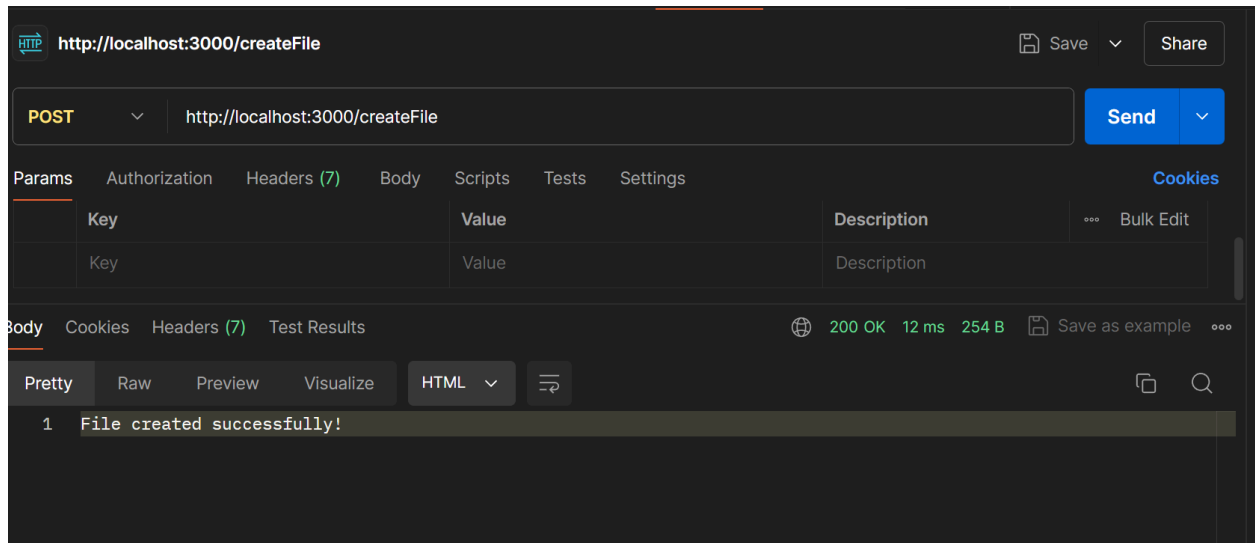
HTTP http://localhost:3000/createFile

Save

Share

POST

http://localhost:3000/createFile

Send

Params Authorization Headers (7) Body Scripts Tests Settings

Cookies

| Key | Value | Description | Bulk Edit |
|---|---|---|---|
| Key | Value | Description | |

Body Cookies Headers (7) Test Results

200 OK 12 ms 254 B Save as example

Pretty Raw Preview Visualize HTML

1 File created successfully!